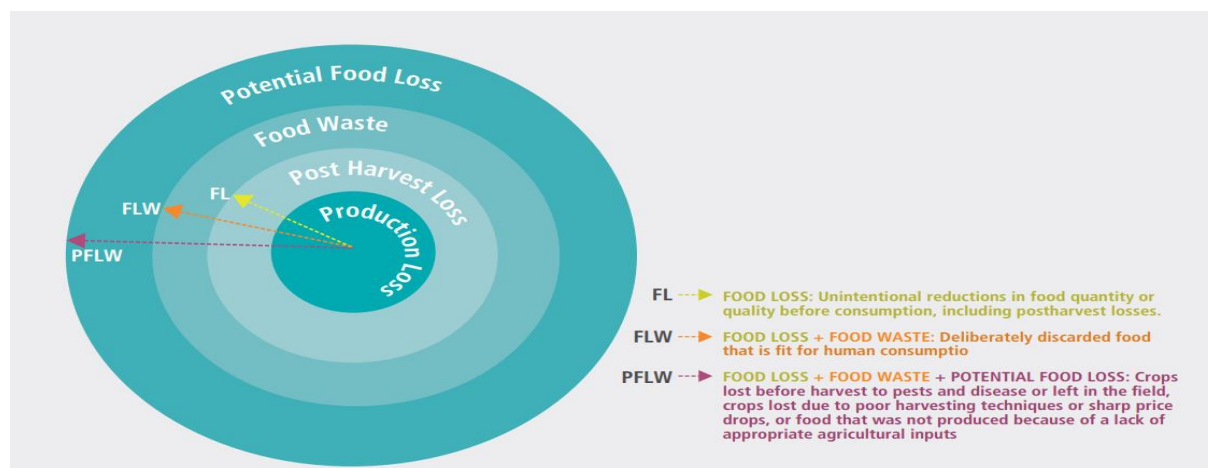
Potential Food Loss

Food Waste

Post Harvest Loss

Production Loss

FL

FLW

PFLW

FL FOOD LOSS: Unintentional reductions in food quantity or quality before consumption, including postharvest losses.

FLW FOOD LOSS + FOOD WASTE: Deliberately discarded food that is fit for human consumptio

PFLW FOOD LOSS + FOOD WASTE + POTENTIAL FOOD LOSS: Crops lost before harvest to pests and disease or left in the field, crops lost due to poor harvesting techniques or sharp price drops, or food that was not produced because of a lack of appropriate agricultural inputs